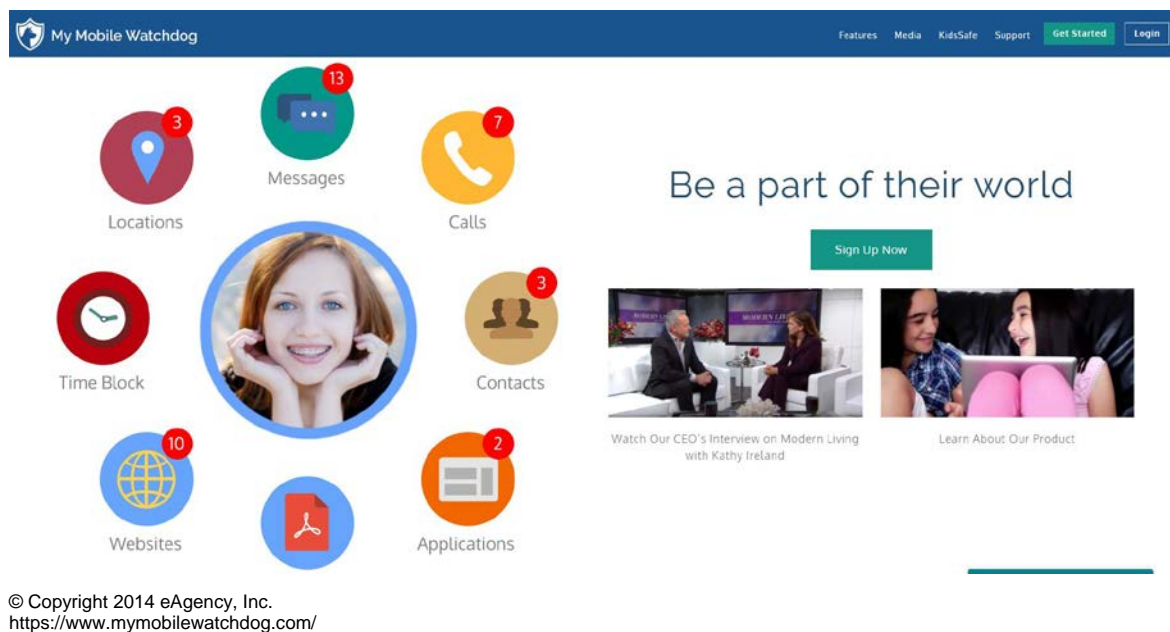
My Mobile Watchdog

Features Media KidsSafe Support Get Started Login

13
Messages

3
Locations

7
Calls

Time Block

3
Contacts

10
Websites

2
Applications

Be a part of their world

Sign Up Now

Watch Our CEO's Interview on Modern Living with Kathy Ireland

Learn About Our Product

© Copyright 2014 eAgency, Inc.
https://www.mymobilewatchdog.com/